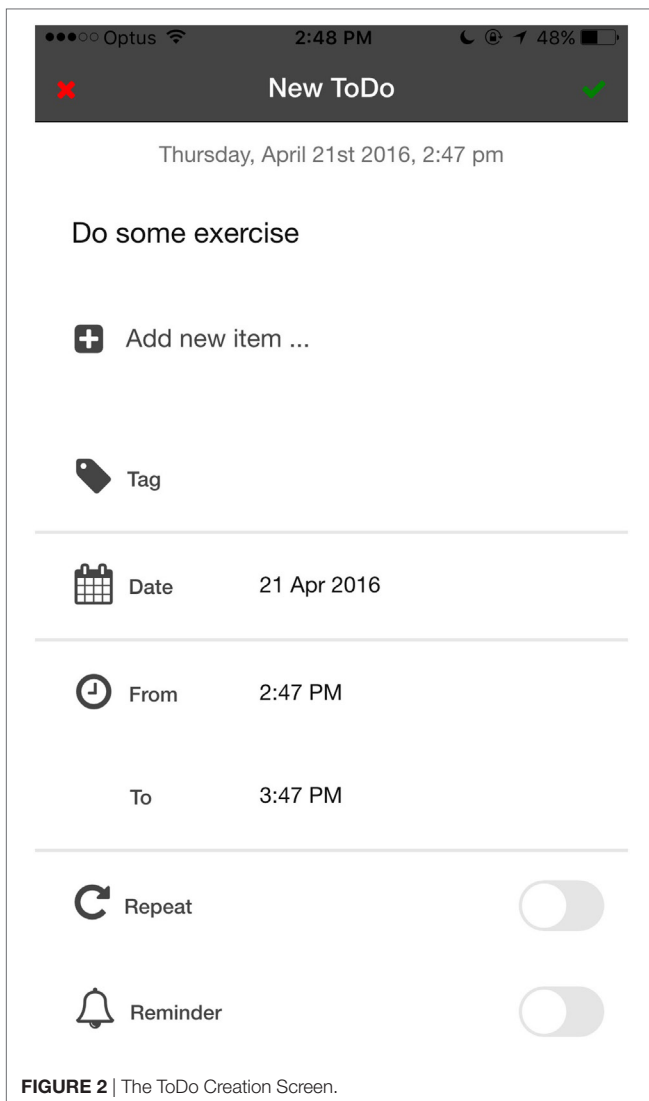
●●●○○ Optus 2:48 PM 48%

New ToDo

Thursday, April 21st 2016, 2:47 pm

Do some exercise

Add new item ...

Tag

Date 21 Apr 2016

From 2:47 PM

To 3:47 PM

Repeat

Reminder

FIGURE 2 | The ToDo Creation Screen.